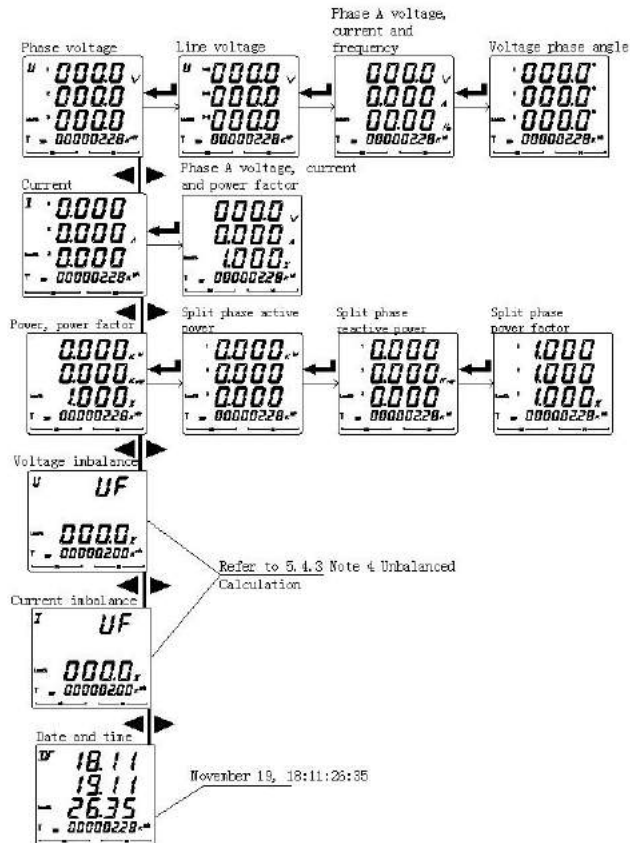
Phase voltage
U 000.0 V
000.0
000.0
T 00000228

Line voltage
000.0 V
000.0
000.0
T 00000228

Phase A voltage, current and frequency
000.0 V
0.000 A
00.00 Hz
T 00000228

Voltage phase angle
000.0°
000.0°
000.0°
T 00000228

Current
I 0.000
0.000 A
0.000
T 00000228

Phase A voltage, current and power factor
000.0 V
0.000 A
1.000
T 00000228

Power, power factor
0.000
0.000
1.000
T 00000228

Split phase active power
0.000
0.000
0.000
T 00000228

Split phase reactive power
0.000
0.000
0.000
T 00000228

Split phase power factor
1.000
1.000
1.000
T 00000228

Voltage imbalance
U UF
000.0
T 00000200

Refer to 5.4.3 Note 4 Unbalanced Calculation

Current imbalance
I UF
000.0
T 00000200

Date and time
18.11
19.11
26.35
T 00000228

November 19, 18:11:26:35